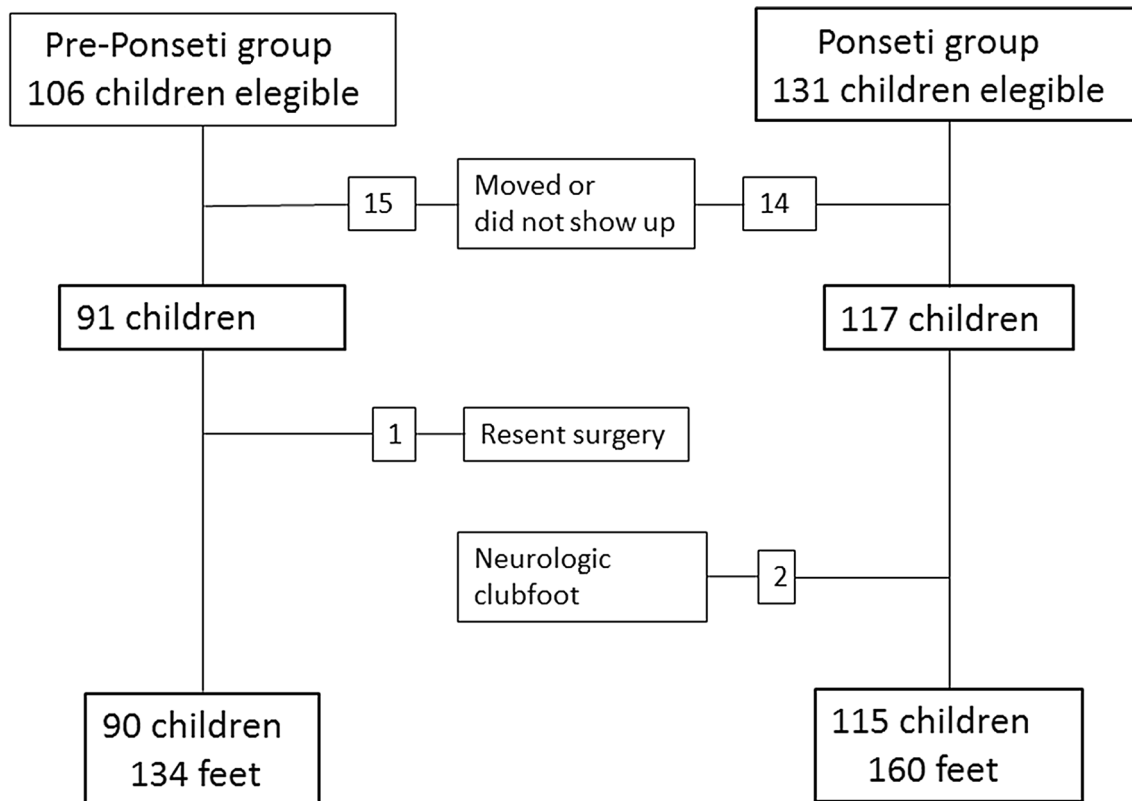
Pre-Ponseti group
106 children elegible

Ponseti group
131 children elegible

15

Moved or
did not show up

14

91 children

117 children

1

Resent surgery

Neurologic
clubfoot

2

90 children
134 feet

115 children
160 feet